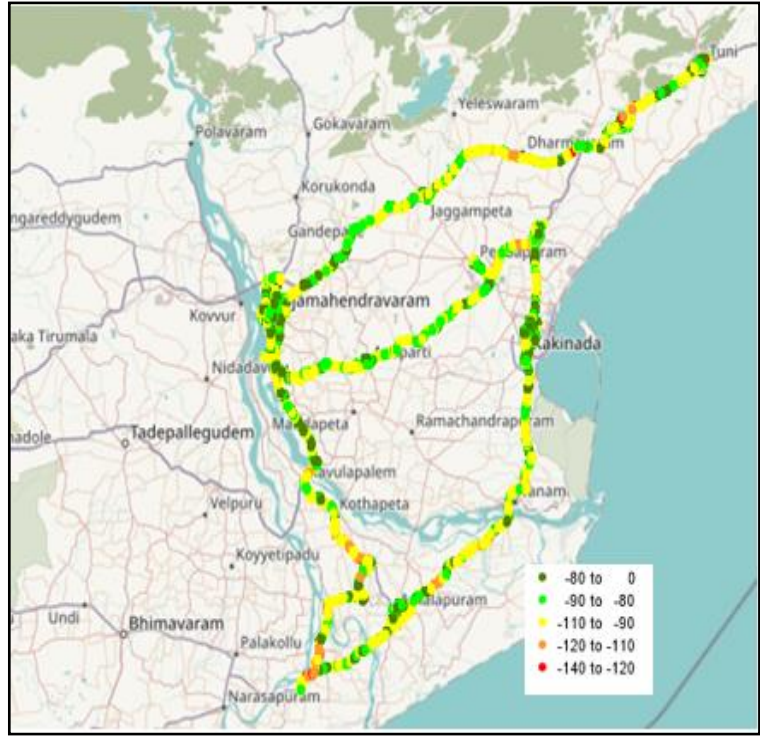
Tuni
Yeleswaram
Polavaram
Gokavaram
Dharma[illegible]am
Korukonda
ngareddygudem
Jaggampeta
Gandepa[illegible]
Pe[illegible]apuram
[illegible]ajamahendravaram
Kovvur
aka Tirumala
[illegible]akinada
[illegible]parti
Nidadav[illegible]
nadole
Tadepallegudem
Ma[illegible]apeta
Ramachandrap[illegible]am
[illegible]avulapalem
Velpuru
Kothapeta
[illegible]anam
Koyyetipadu
Undi
Bhimavaram
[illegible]apuram
Palakollu
Narasapuram
-80 to 0
-90 to -80
-110 to -90
-120 to -110
-140 to -120